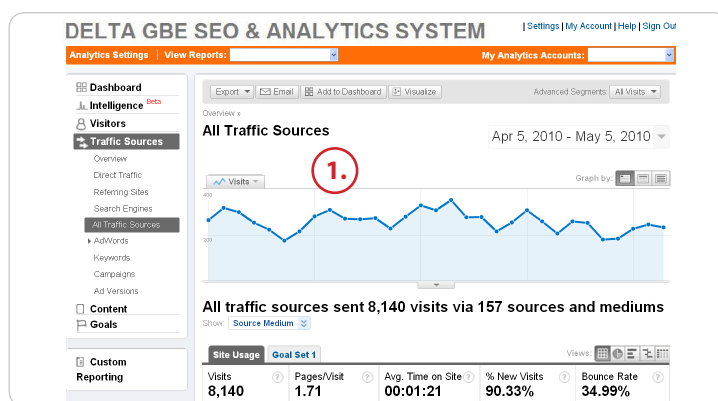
DELTA GBE SEO & ANALYTICS SYSTEM

| Settings | My Account | Help | Sign Out

Analytics Settings | View Reports:

My Analytics Accounts:

Dashboard
Intelligence Beta
Visitors
Traffic Sources
Overview
Direct Traffic
Referring Sites
Search Engines
All Traffic Sources
AdWords
Keywords
Campaigns
Ad Versions
Content
Goals

Custom Reporting

Export | Email | Add to Dashboard | Visualize

Advanced Segments: All Visits

Overview »

All Traffic Sources

Apr 5, 2010 - May 5, 2010

1.

Visits

Graph by:

400

200

All traffic sources sent 8,140 visits via 157 sources and mediums

Show: Source Medium

Site Usage | Goal Set 1

Views:

| Visits | Pages/Visit | Avg. Time on Site | % New Visits | Bounce Rate |
|---|---|---|---|---|
| 8,140 | 1.71 | 00:01:21 | 90.33% | 34.99% |